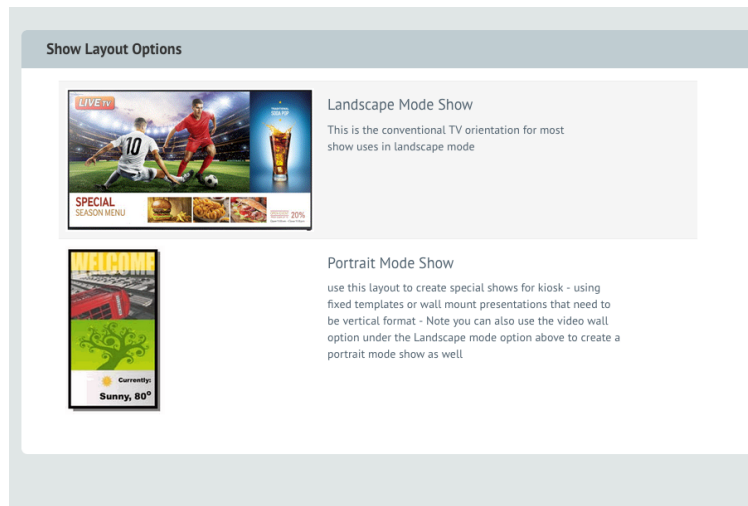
Show Layout Options

LIVE TV

10

SODA POP

SPECIAL
SEASON MENU

20%

Landscape Mode Show

This is the conventional TV orientation for most show uses in landscape mode

WELCOME

Currently:

Sunny, 80°

Portrait Mode Show

use this layout to create special shows for kiosk - using fixed templates or wall mount presentations that need to be vertical format - Note you can also use the video wall option under the Landscape mode option above to create a portrait mode show as well